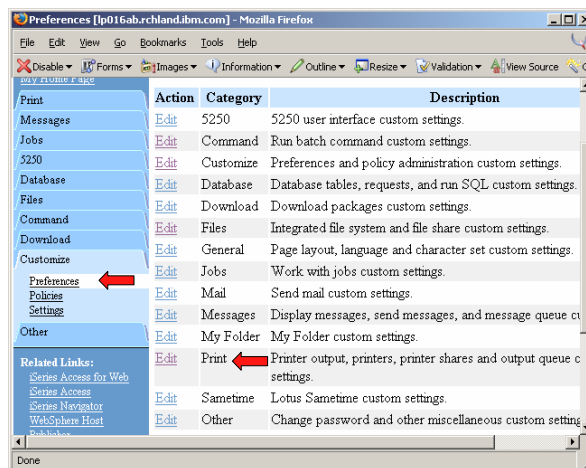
Preferences [lp016ab.rchland.ibm.com] - Mozilla Firefox

File Edit View Go Bookmarks Tools Help

Disable Forms Images Information Outline Resize Validation View Source

My Home Page

Print
Messages
Jobs
5250
Database
Files
Command
Download
Customize
Preferences
Policies
Settings
Other

Related Links:
iSeries Access for Web
iSeries Access
iSeries Navigator
WebSphere Host
Publisher

| Action | Category | Description |
|---|---|---|
| Edit | 5250 | 5250 user interface custom settings. |
| Edit | Command | Run batch command custom settings. |
| Edit | Customize | Preferences and policy administration custom settings. |
| Edit | Database | Database tables, requests, and run SQL custom settings. |
| Edit | Download | Download packages custom settings. |
| Edit | Files | Integrated file system and file share custom settings. |
| Edit | General | Page layout, language and character set custom settings. |
| Edit | Jobs | Work with jobs custom settings. |
| Edit | Mail | Send mail custom settings. |
| Edit | Messages | Display messages, send messages, and message queue c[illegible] |
| Edit | My Folder | My Folder custom settings. |
| Edit | Print | Printer output, printers, printer shares and output queue c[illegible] settings. |
| Edit | Sametime | Lotus Sametime custom settings. |
| Edit | Other | Change password and other miscellaneous custom setting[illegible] |

Done